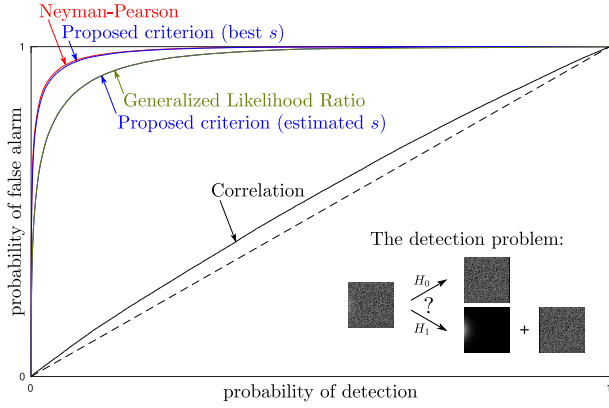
Neyman-Pearson
Proposed criterion (best $s$)
Generalized Likelihood Ratio
Proposed criterion (estimated $s$)
Correlation
The detection problem:
$H_0$
?
$H_1$
+
1
0
0
1
probability of false alarm
probability of detection